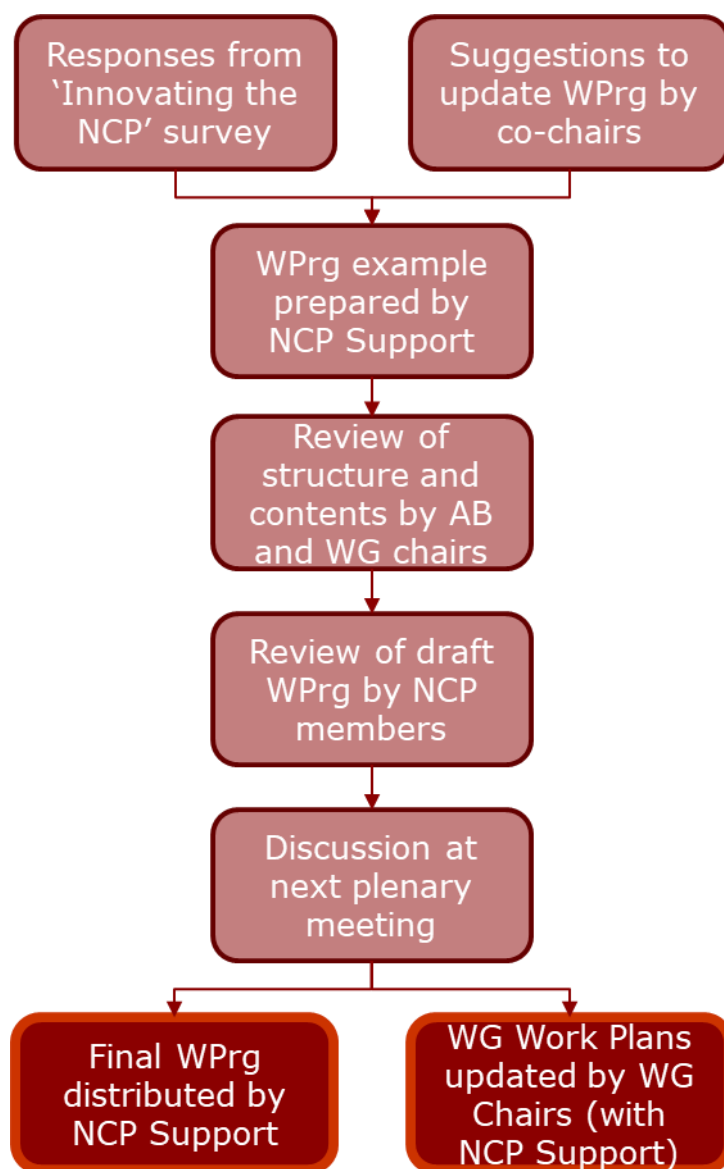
Responses from ‘Innovating the NCP’ survey

Suggestions to update WPrg by co-chairs

WPrg example prepared by NCP Support

Review of structure and contents by AB and WG chairs

Review of draft WPrg by NCP members

Discussion at next plenary meeting

Final WPrg distributed by NCP Support

WG Work Plans updated by WG Chairs (with NCP Support)